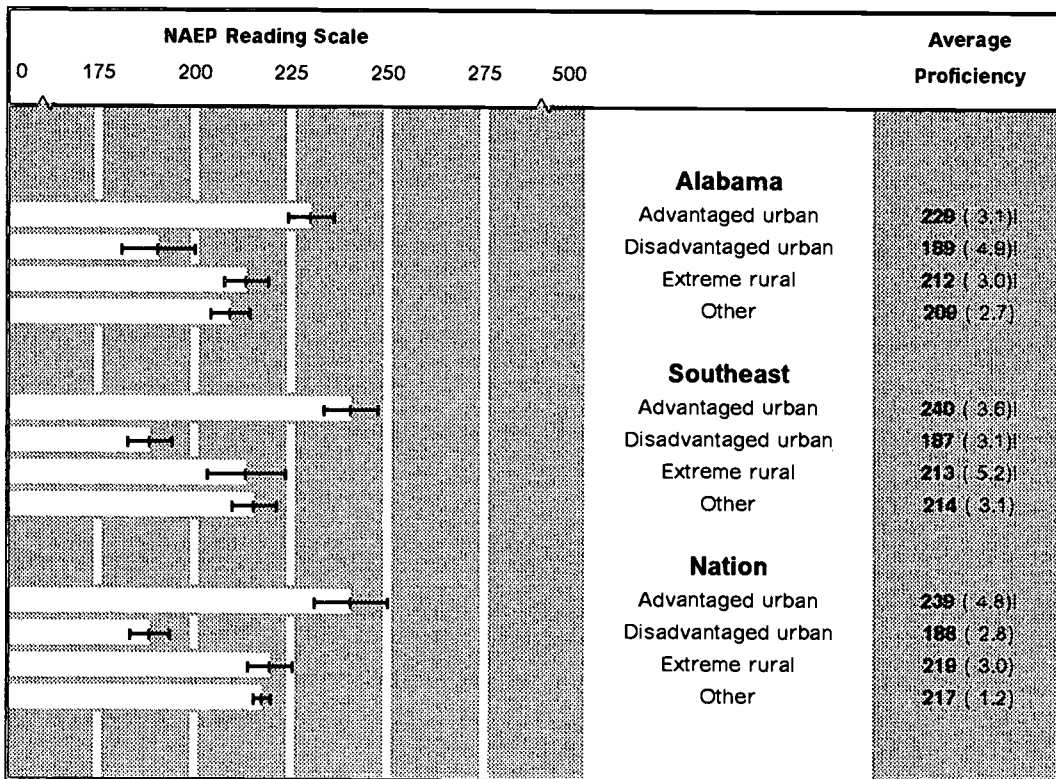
NAEP Reading Scale

0 175 200 225 250 275 500

Average Proficiency

Alabama

| | |
|---|---|
| Advantaged urban | 229 (3.1)! |
| Disadvantaged urban | 189 (4.9)! |
| Extreme rural | 212 (3.0)! |
| Other | 209 (2.7) |

Southeast

| | |
|---|---|
| Advantaged urban | 240 (3.6)! |
| Disadvantaged urban | 187 (3.1)! |
| Extreme rural | 213 (5.2)! |
| Other | 214 (3.1) |

Nation

| | |
|---|---|
| Advantaged urban | 239 (4.8)! |
| Disadvantaged urban | 188 (2.8) |
| Extreme rural | 218 (3.0) |
| Other | 217 (1.2) |